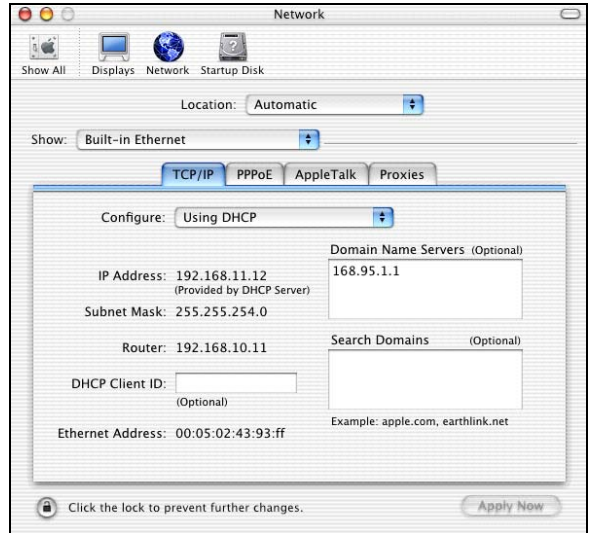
Network

Show All Displays Network Startup Disk

Location: Automatic

Show: Built-in Ethernet

TCP/IP PPPoE AppleTalk Proxies

Configure: Using DHCP

Domain Name Servers (Optional)

168.95.1.1

IP Address: 192.168.11.12
(Provided by DHCP Server)

Subnet Mask: 255.255.254.0

Router: 192.168.10.11

Search Domains (Optional)

DHCP Client ID:
(Optional)

Example: apple.com, earthlink.net

Ethernet Address: 00:05:02:43:93:ff

Click the lock to prevent further changes.

Apply Now